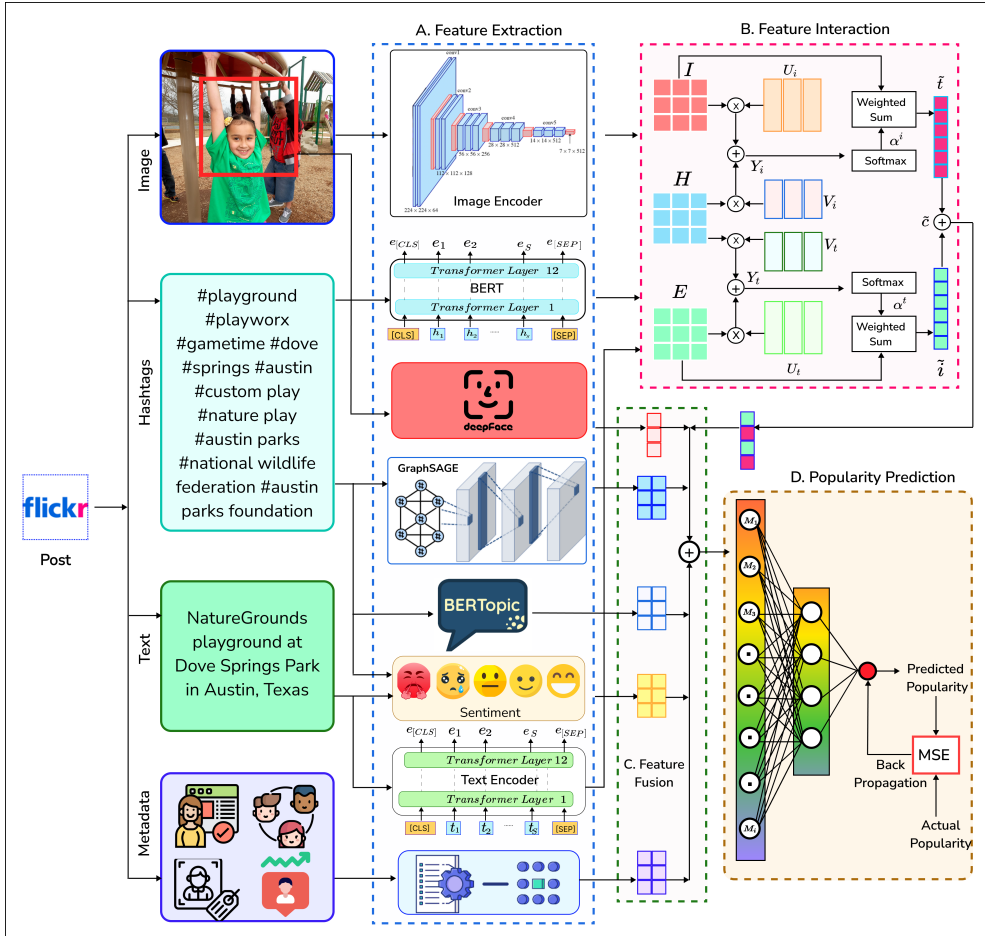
A. Feature Extraction

B. Feature Interaction

Image

Hashtags

Text

Metadata

flickr

Post

conv1
conv2
conv3
conv4
conv5
224 × 224 × 64
112 × 112 × 128
56 × 56 × 256
28 × 28 × 512
14 × 14 × 512
7 × 7 × 512

Image Encoder

$e_{[CLS]}$ $e_1$ $e_2$ $e_S$ $e_{[SEP]}$

$Transformer\ Layer\ 12$

BERT

$Transformer\ Layer\ 1$

[CLS] $h_1$ $h_2$ ..... $h_s$ [SEP]

#playground #playworx #gametime #dove #springs #austin #custom play #nature play #austin parks #national wildlife federation #austin parks foundation

deepFace

GraphSAGE

NatureGrounds playground at Dove Springs Park in Austin, Texas

BERTopic

Sentiment

$e_{[CLS]}$ $e_1$ $e_2$ $e_S$ $e_{[SEP]}$

$Transformer\ Layer\ 12$

Text Encoder

$Transformer\ Layer\ 1$

[CLS] $t_1$ $t_2$ ..... $t_S$ [SEP]

$I$ $U_i$ Weighted Sum $\tilde{t}$ $\alpha^i$ Softmax $Y_i$

$H$ $V_i$ $V_t$ $\tilde{c}$

$Y_t$ Softmax $\alpha^t$

$E$ Weighted Sum $U_t$ $\tilde{i}$

C. Feature Fusion

D. Popularity Prediction

$M_1$ $M_2$ $M_3$ $M_n$

Predicted Popularity

MSE

Back Propagation

Actual Popularity